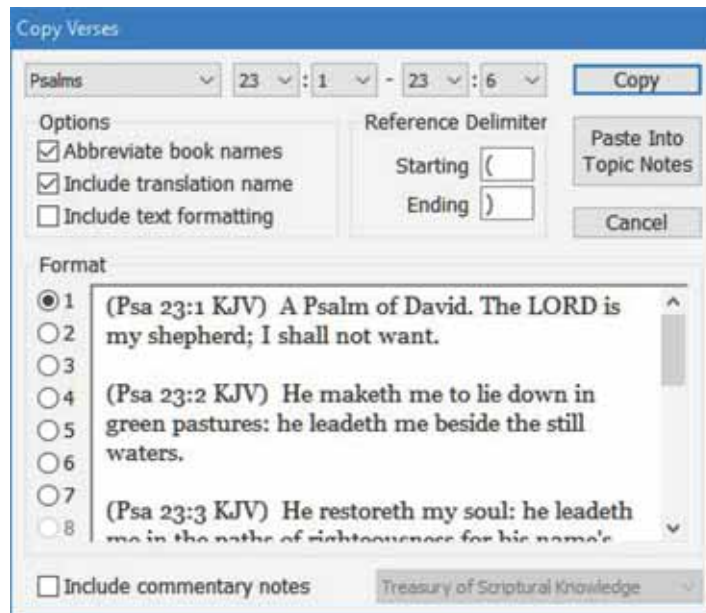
Copy Verses

Psalms 23 : 1 - 23 : 6

Copy

Options
☑ Abbreviate book names
☑ Include translation name
☐ Include text formatting

Reference Delimiter
Starting (
Ending )

Paste Into Topic Notes

Cancel

Format
1
2
3
4
5
6
7
8

(Psa 23:1 KJV) A Psalm of David. The LORD is my shepherd; I shall not want.

(Psa 23:2 KJV) He maketh me to lie down in green pastures: he leadeth me beside the still waters.

(Psa 23:3 KJV) He restoreth my soul: he leadeth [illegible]

☐ Include commentary notes

Treasury of Scriptural Knowledge